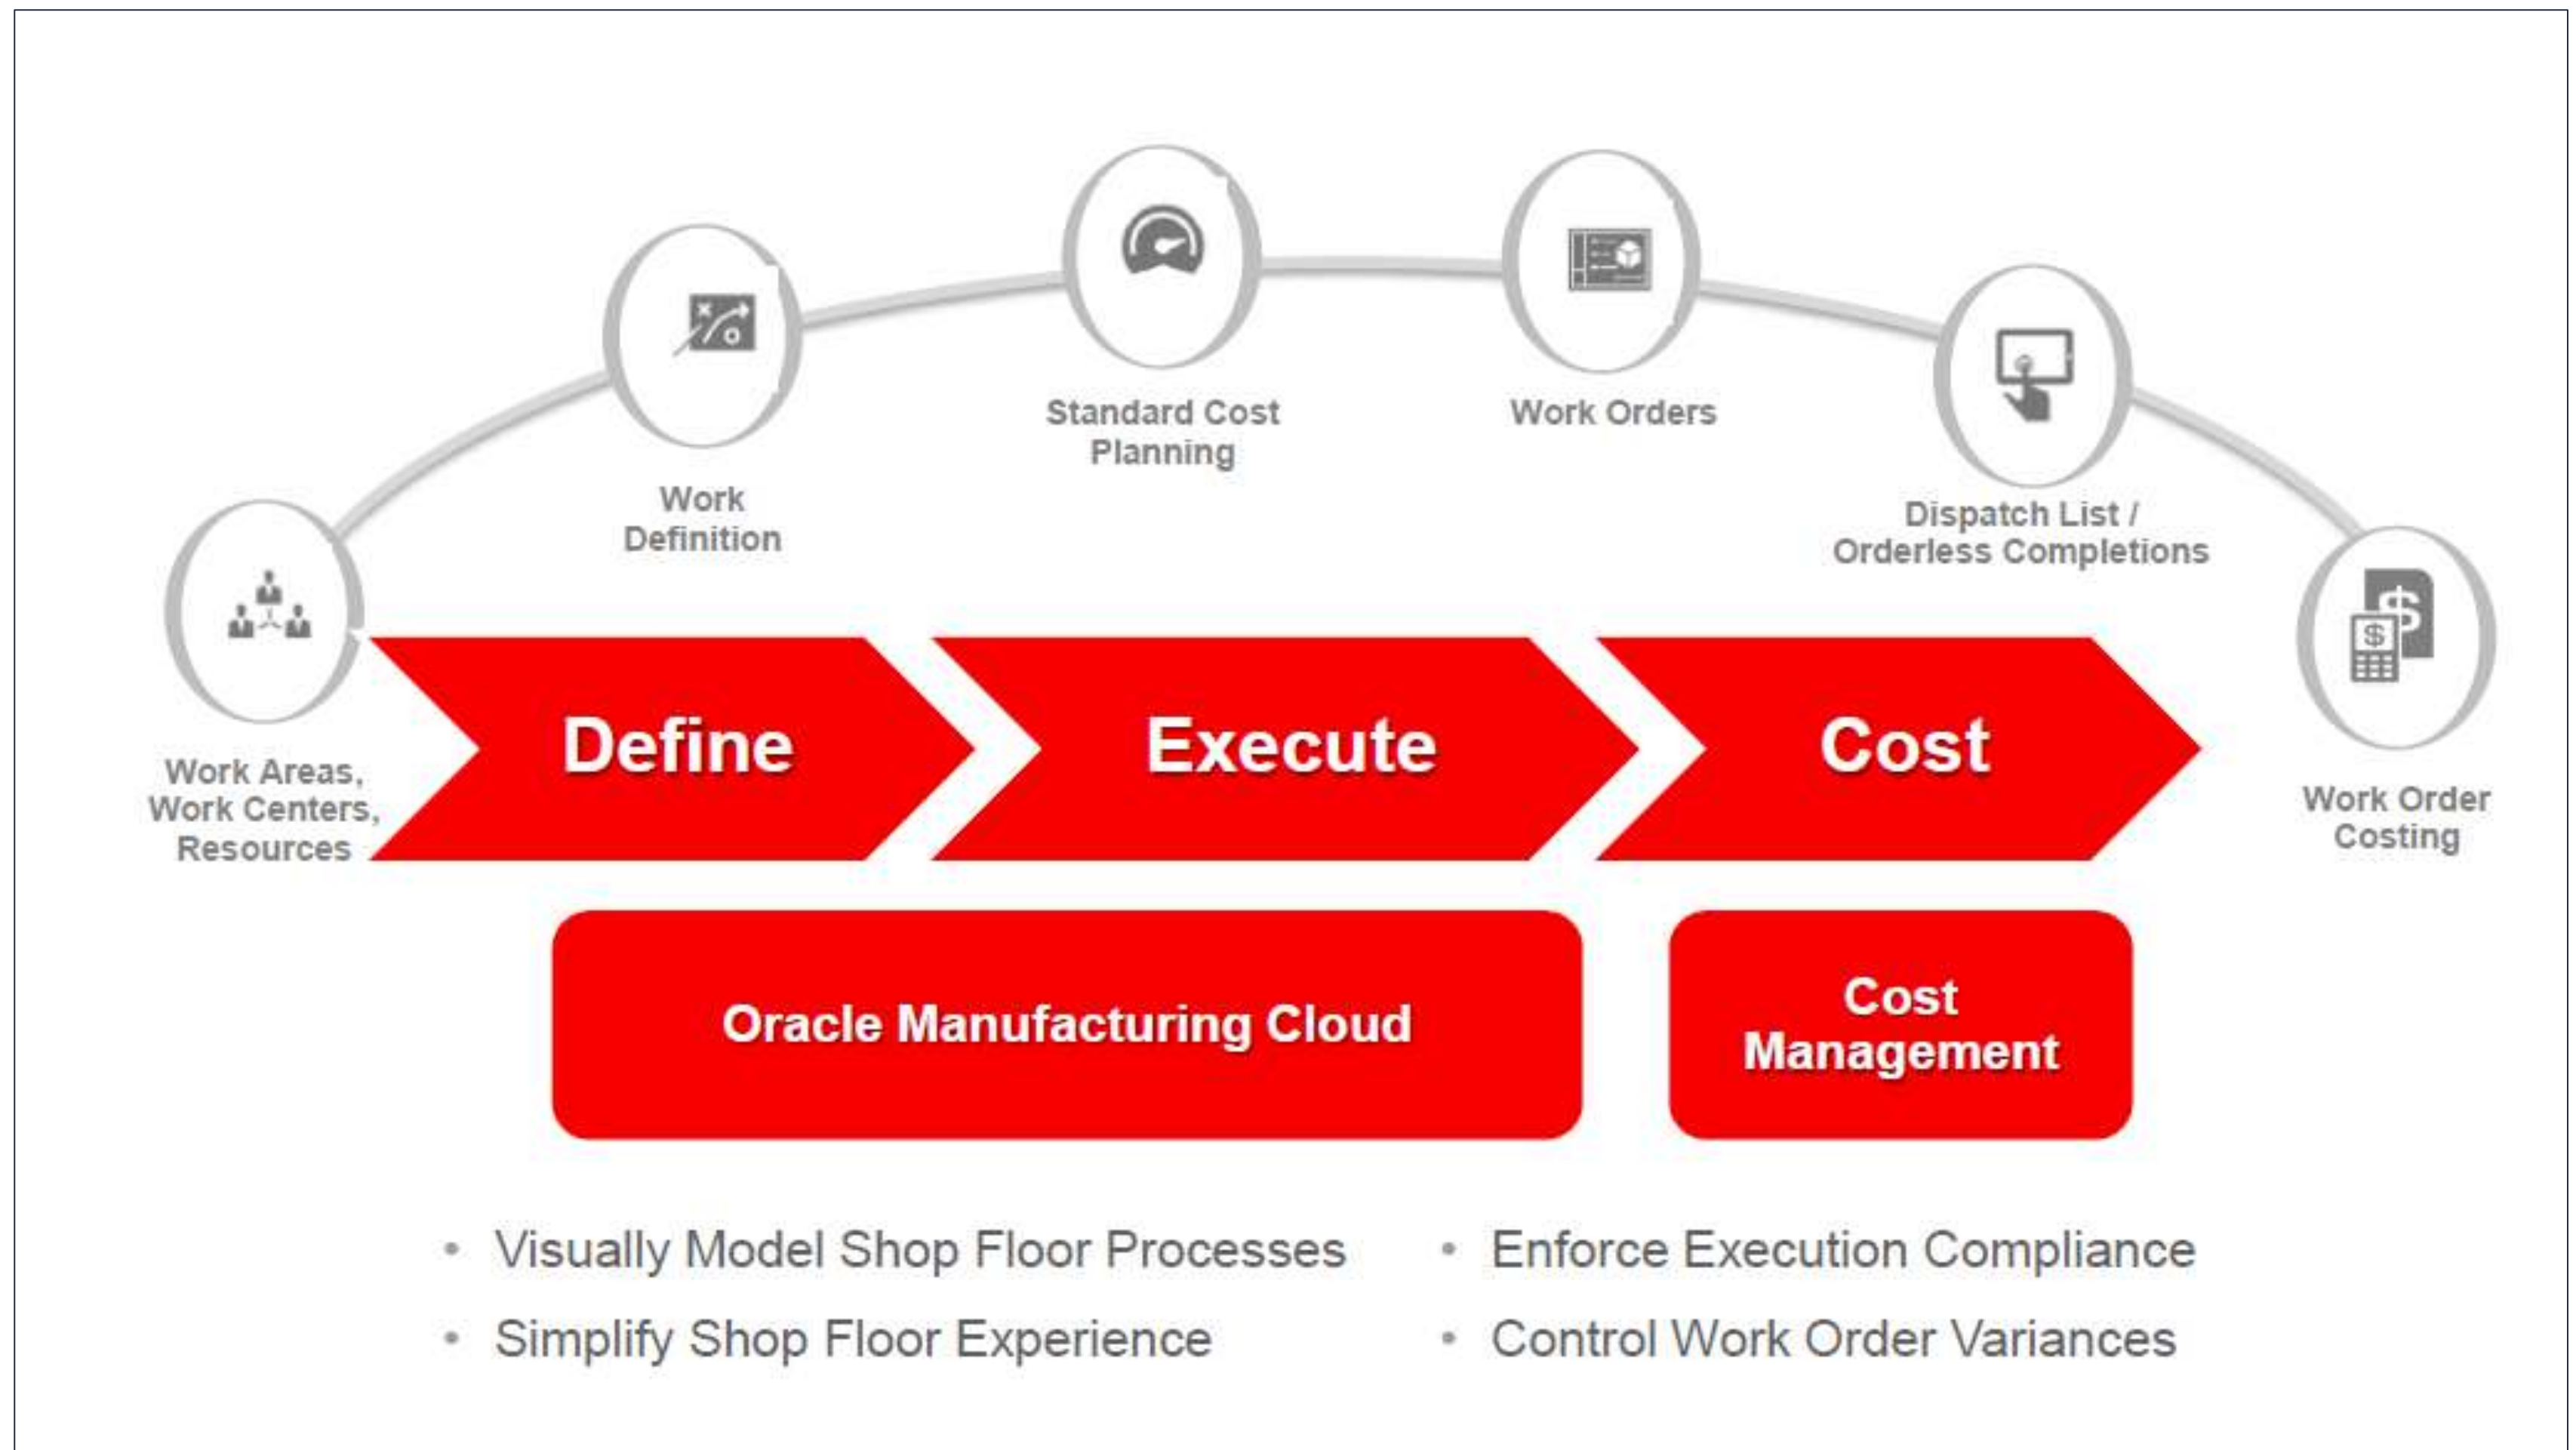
Standard Cost Planning

Work Orders

Work Definition

Dispatch List / Orderless Completions

Work Areas, Work Centers, Resources

Define

Execute

Cost

Work Order Costing

Oracle Manufacturing Cloud

Cost Management

• Visually Model Shop Floor Processes
• Simplify Shop Floor Experience

• Enforce Execution Compliance
• Control Work Order Variances